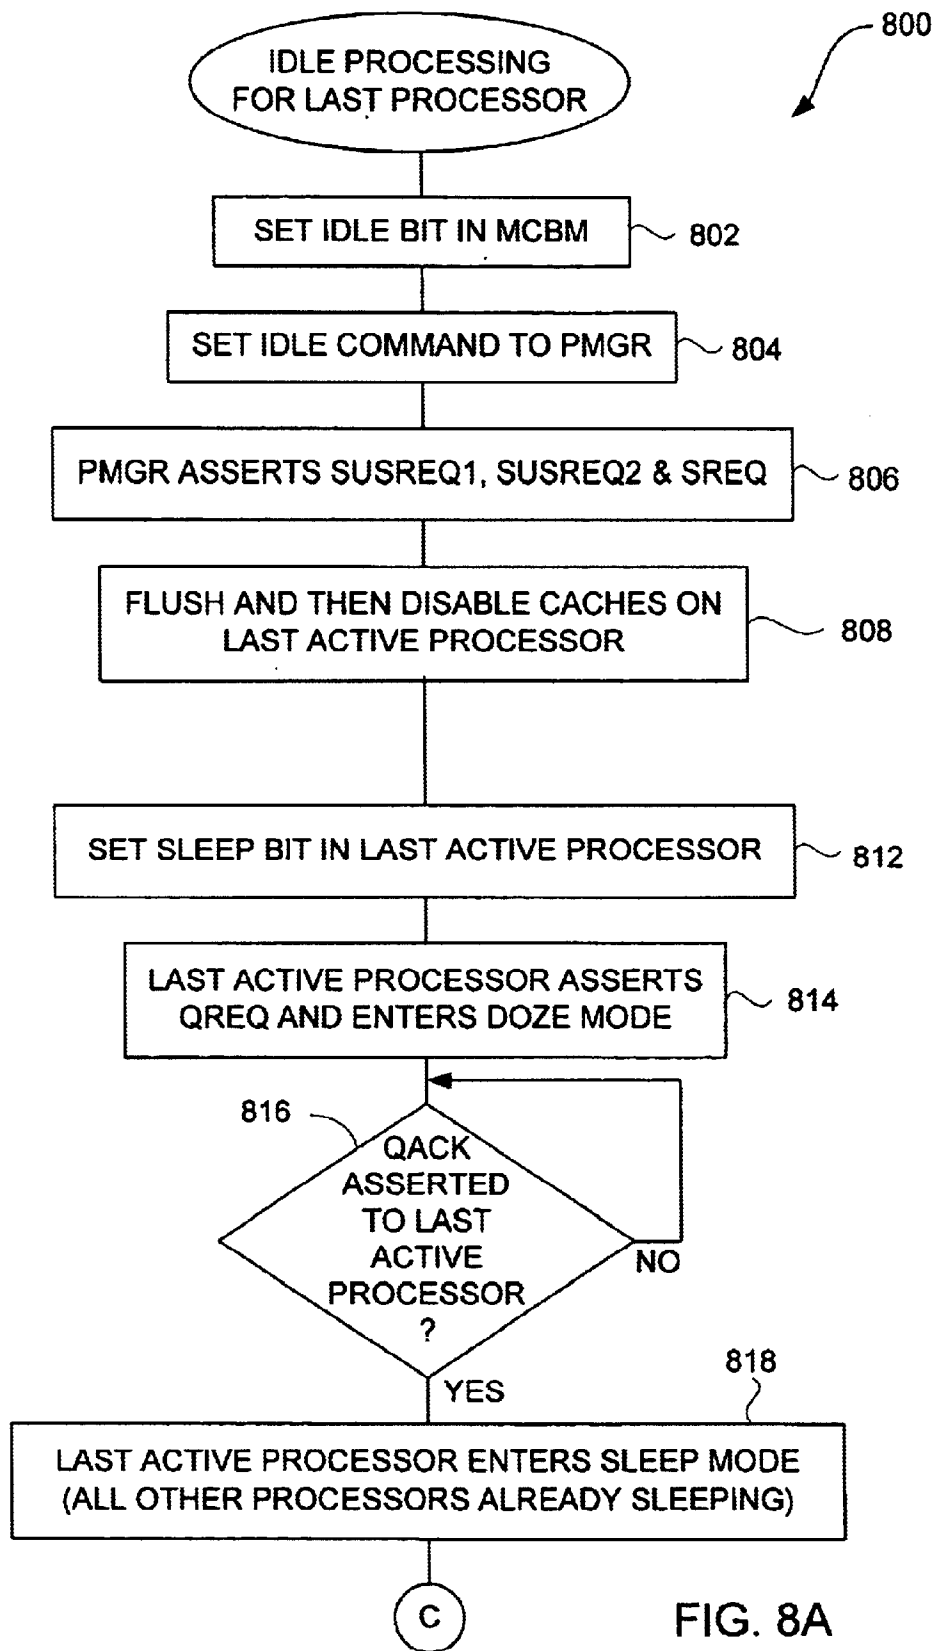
800

IDLE PROCESSING FOR LAST PROCESSOR

SET IDLE BIT IN MCBM

802

SET IDLE COMMAND TO PMGR

804

PMGR ASSERTS SUSREQ1, SUSREQ2 & SREQ

806

FLUSH AND THEN DISABLE CACHES ON LAST ACTIVE PROCESSOR

808

SET SLEEP BIT IN LAST ACTIVE PROCESSOR

812

LAST ACTIVE PROCESSOR ASSERTS QREQ AND ENTERS DOZE MODE

814

816

QACK ASSERTED TO LAST ACTIVE PROCESSOR ?

NO

YES

818

LAST ACTIVE PROCESSOR ENTERS SLEEP MODE (ALL OTHER PROCESSORS ALREADY SLEEPING)

C

FIG. 8A